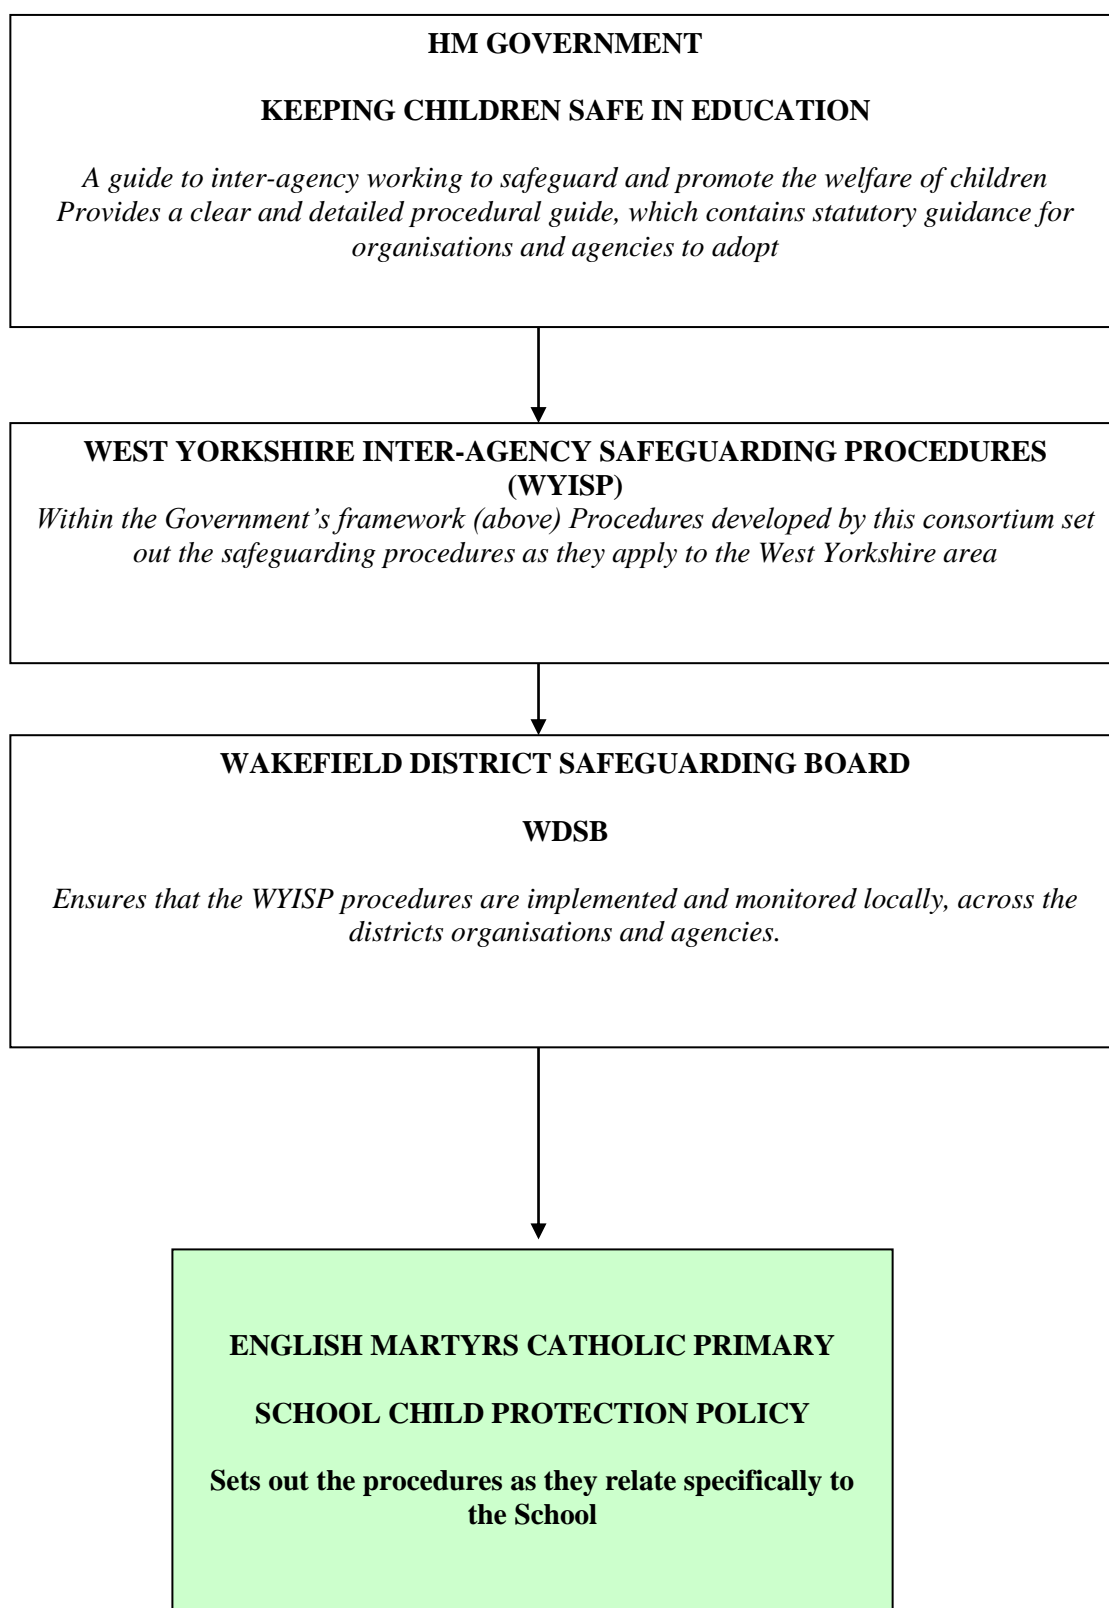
HM GOVERNMENT

KEEPING CHILDREN SAFE IN EDUCATION

A guide to inter-agency working to safeguard and promote the welfare of children Provides a clear and detailed procedural guide, which contains statutory guidance for organisations and agencies to adopt

WEST YORKSHIRE INTER-AGENCY SAFEGUARDING PROCEDURES (WYISP)

Within the Government's framework (above) Procedures developed by this consortium set out the safeguarding procedures as they apply to the West Yorkshire area

WAKEFIELD DISTRICT SAFEGUARDING BOARD

WDSB

Ensures that the WYISP procedures are implemented and monitored locally, across the districts organisations and agencies.

ENGLISH MARTYRS CATHOLIC PRIMARY

SCHOOL CHILD PROTECTION POLICY

Sets out the procedures as they relate specifically to the School